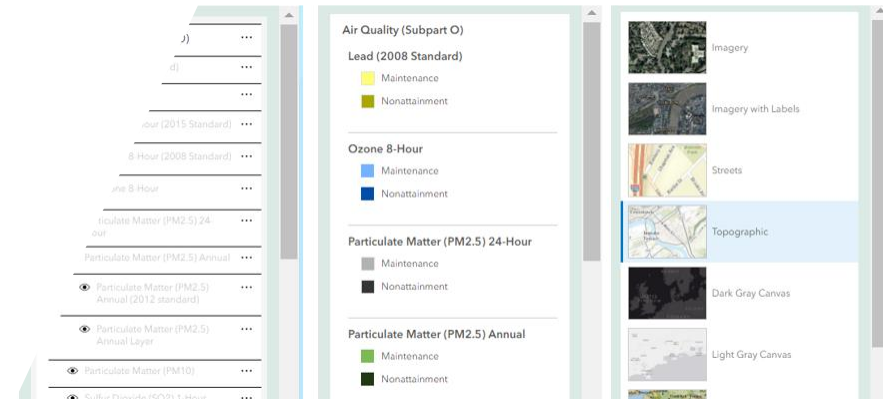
...O) ···
d) ···
···
...our (2015 Standard) ···
8-Hour (2008 Standard) ···
...ne 8-Hour ···
...rticulate Matter (PM2.5) 24-Hour ···
Particulate Matter (PM2.5) Annual ···
Particulate Matter (PM2.5) Annual (2012 standard) ···
Particulate Matter (PM2.5) Annual Layer ···
Particulate Matter (PM10) ···
Sulfur Dioxide (SO2) 1-Hour ···

Air Quality (Subpart O)
Lead (2008 Standard)
Maintenance
Nonattainment

Ozone 8-Hour
Maintenance
Nonattainment

Particulate Matter (PM2.5) 24-Hour
Maintenance
Nonattainment

Particulate Matter (PM2.5) Annual
Maintenance
Nonattainment

Imagery
Imagery with Labels
Streets
Topographic
Dark Gray Canvas
Light Gray Canvas